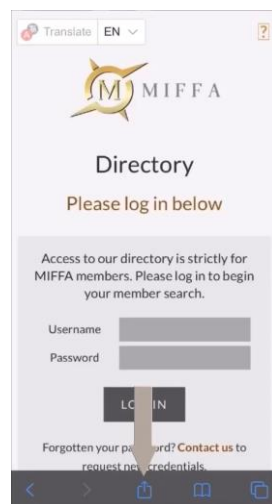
Translate EN

?

M MIFFA

Directory

Please log in below

Access to our directory is strictly for MIFFA members. Please log in to begin your member search.

Username

Password

LO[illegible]IN

Forgotten your pa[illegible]ord? Contact us to request ne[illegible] credentials.